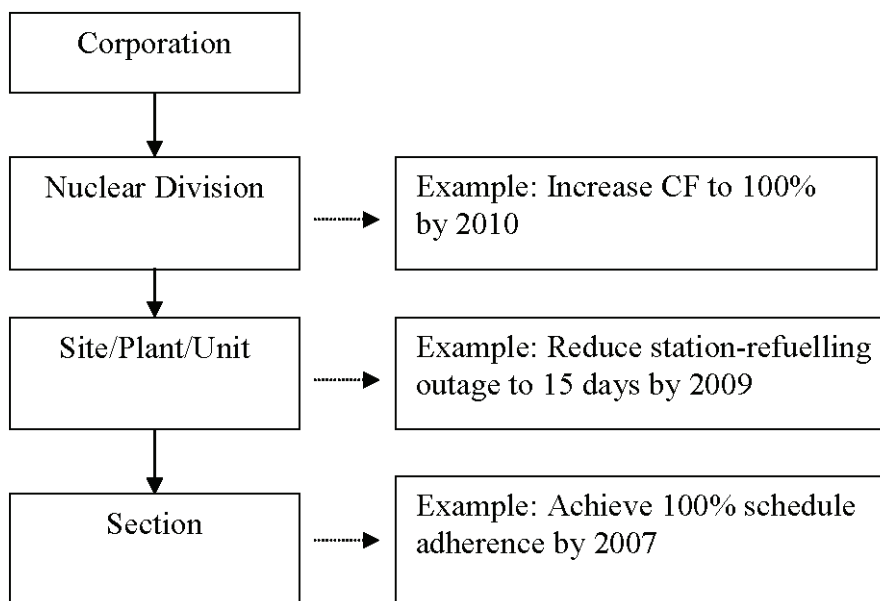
Corporation

Nuclear Division

Example: Increase CF to 100% by 2010

Site/Plant/Unit

Example: Reduce station-refuelling outage to 15 days by 2009

Section

Example: Achieve 100% schedule adherence by 2007